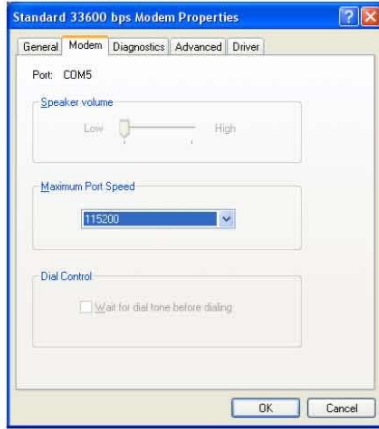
Standard 33600 bps Modem Properties

General Modem Diagnostics Advanced Driver

Port: COM5

Speaker volume

Low High

Maximum Port Speed

115200

Dial Control

Wait for dial tone before dialing

OK Cancel